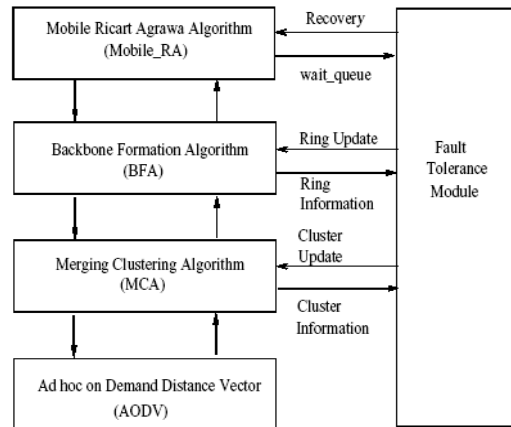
Mobile Ricart Agrawa Algorithm (Mobile_RA)

Recovery

wait_queue

Backbone Formation Algorithm (BFA)

Ring Update

Ring Information

Fault Tolerance Module

Merging Clustering Algorithm (MCA)

Cluster Update

Cluster Information

Ad hoc on Demand Distance Vector (AODV)